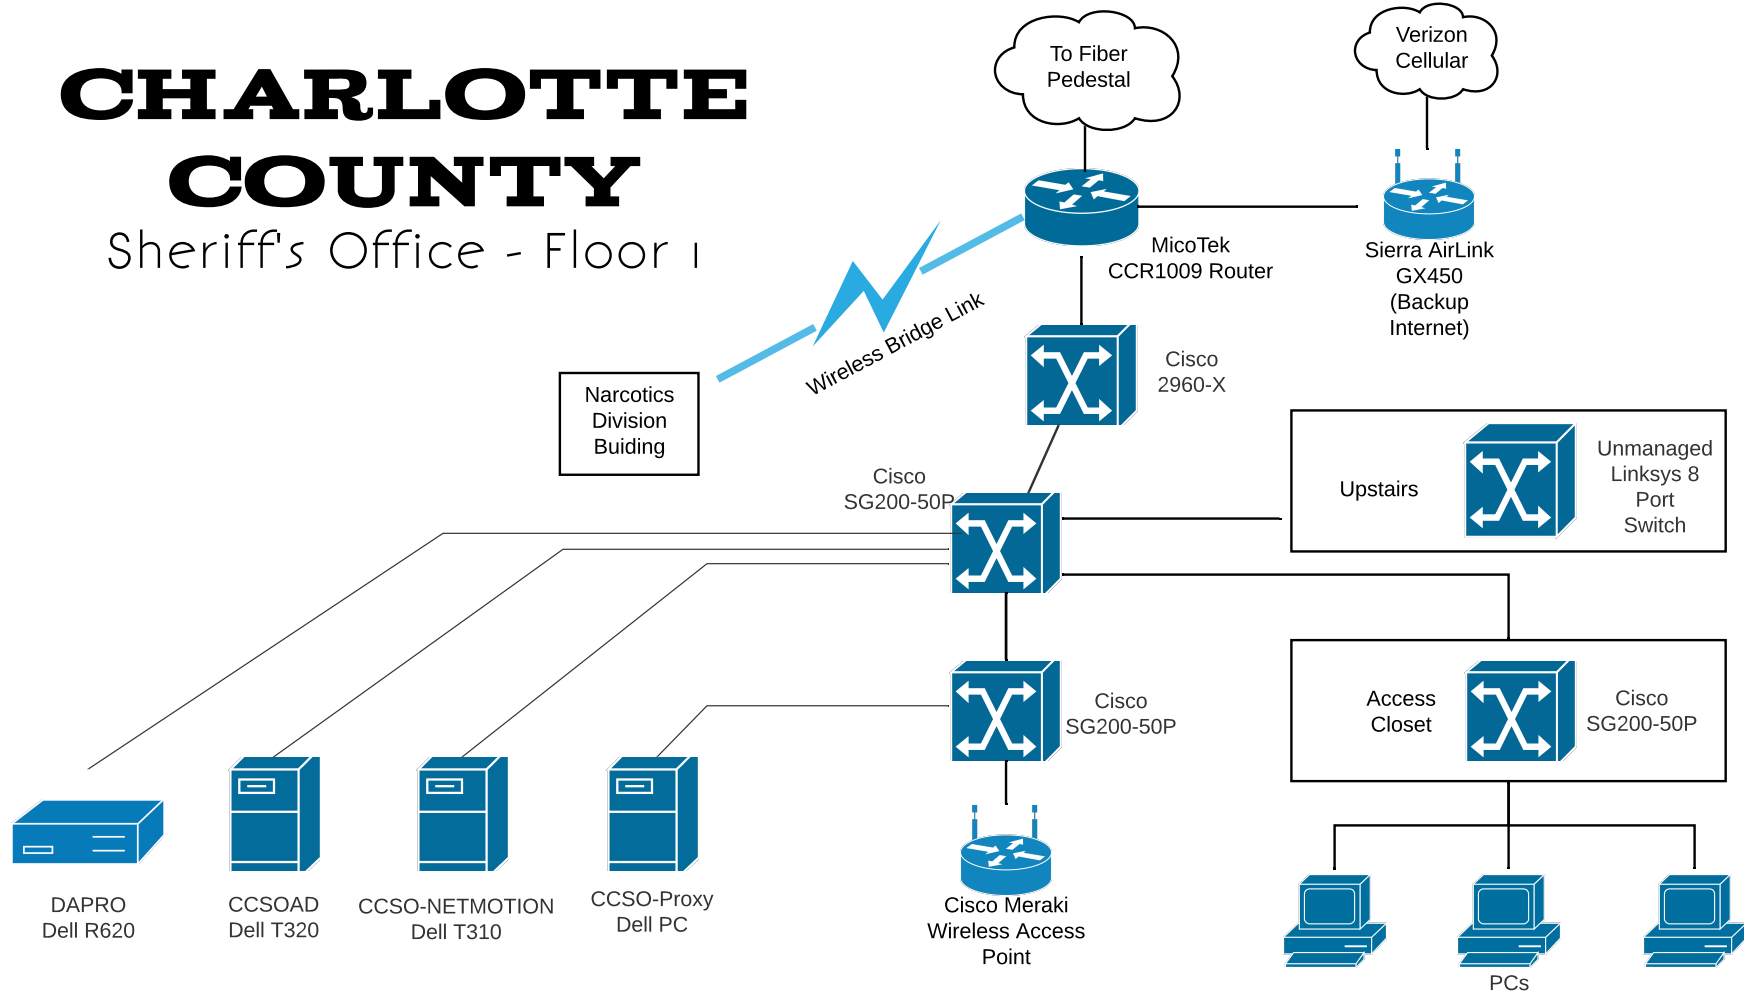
CHARLOTTE COUNTY
Sheriff's Office - Floor 1

To Fiber Pedestal

Verizon Cellular

MicoTek CCR1009 Router

Sierra AirLink GX450 (Backup Internet)

Wireless Bridge Link

Narcotics Division Buiding

Cisco 2960-X

Cisco SG200-50P

Upstairs

Unmanaged Linksys 8 Port Switch

Cisco SG200-50P

Access Closet

Cisco SG200-50P

DAPRO Dell R620

CCSOAD Dell T320

CCSO-NETMOTION Dell T310

CCSO-Proxy Dell PC

Cisco Meraki Wireless Access Point

PCs